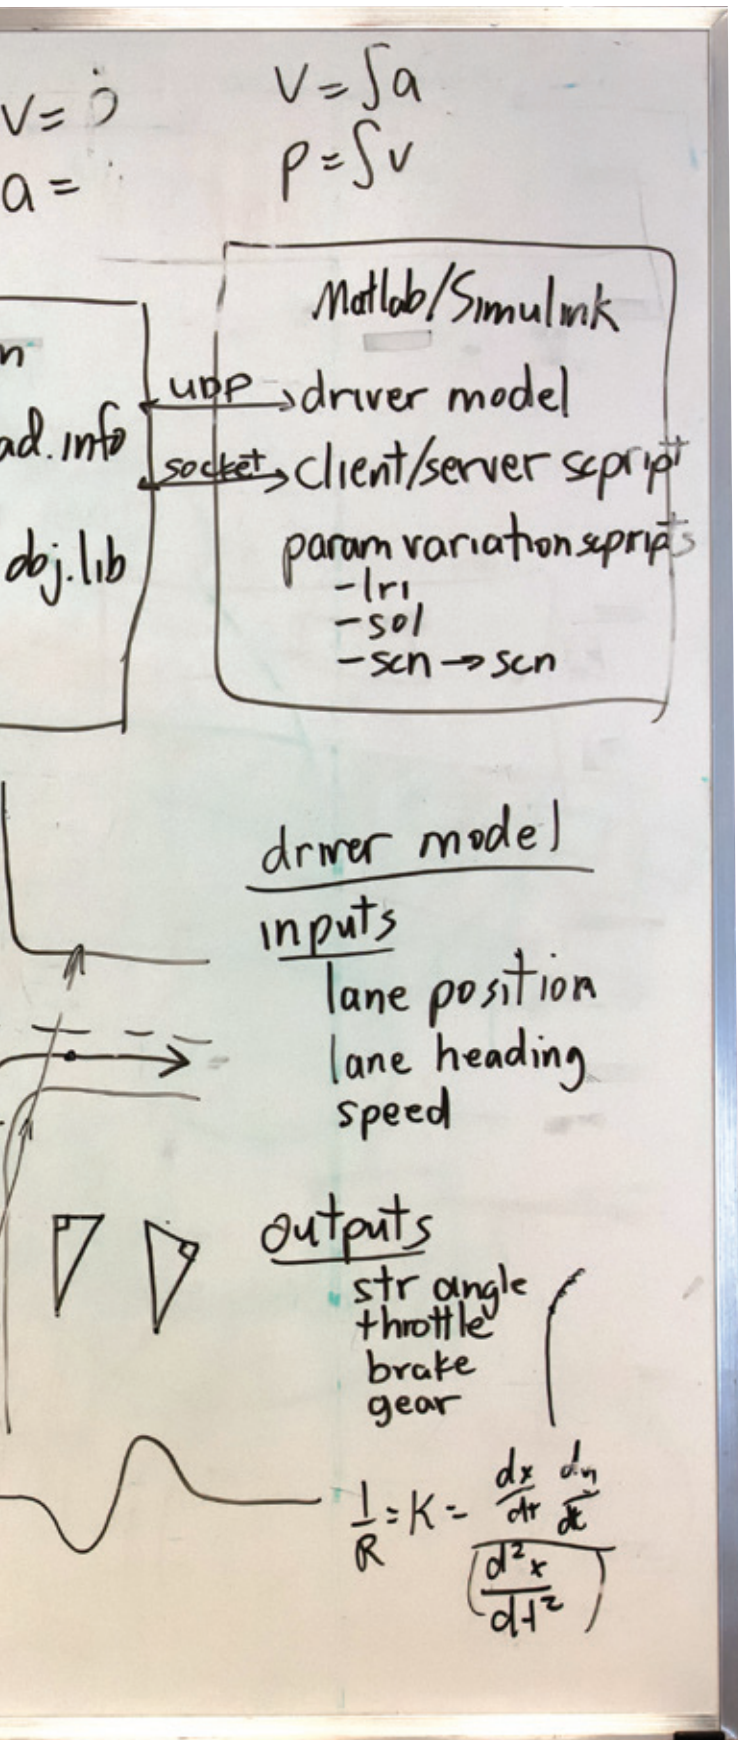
$v = \dot{p}$
$a =$

$v = \int a$
$p = \int v$

n
ad.info
obj.lib

udp
socket

Matlab/Simulink
driver model
client/server script
param variation scripts
-lri
-sol
-scn → scn

driver model
inputs
lane position
lane heading
speed

outputs
str angle
throttle
brake
gear

$\frac{1}{R} = K = \frac{\frac{dx}{dt} \frac{d_n}{dt}}{\left(\frac{d^2x}{dt^2}\right)}$